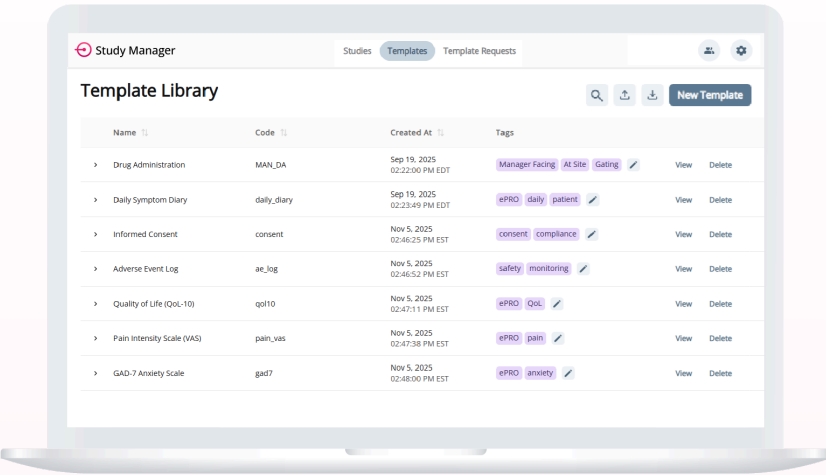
Study Manager

Studies Templates Template Requests

Template Library

New Template

| Name | Code | Created At | Tags | | |
|---|---|---|---|---|---|
| Drug Administration | MAN_DA | Sep 19, 2025 02:22:00 PM EDT | Manager Facing At Site Gating | View | Delete |
| Daily Symptom Diary | daily_diary | Sep 19, 2025 02:23:49 PM EDT | ePRO daily patient | View | Delete |
| Informed Consent | consent | Nov 5, 2025 02:46:25 PM EST | consent compliance | View | Delete |
| Adverse Event Log | ae_log | Nov 5, 2025 02:46:52 PM EST | safety monitoring | View | Delete |
| Quality of Life (QoL-10) | qol10 | Nov 5, 2025 02:47:11 PM EST | ePRO QoL | View | Delete |
| Pain Intensity Scale (VAS) | pain_vas | Nov 5, 2025 02:47:38 PM EST | ePRO pain | View | Delete |
| GAD-7 Anxiety Scale | gad7 | Nov 5, 2025 02:48:00 PM EST | ePRO anxiety | View | Delete |